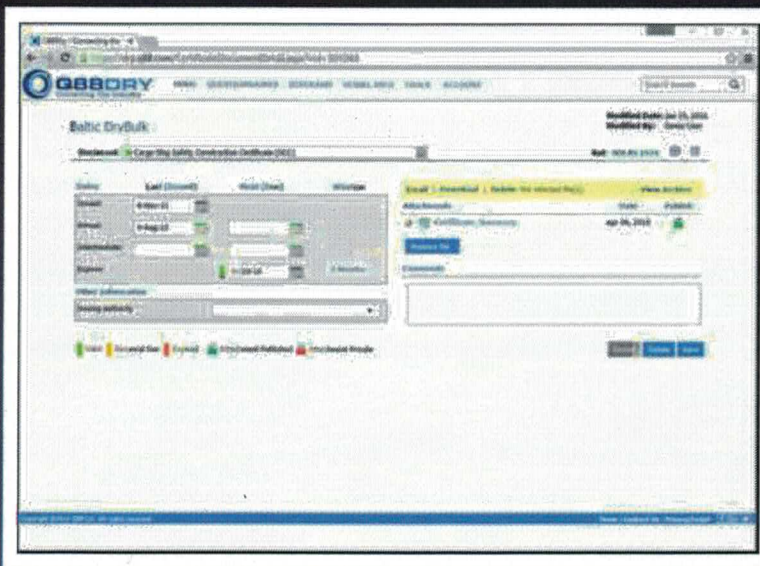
GBBDRY

Baltic DryBulk

Document: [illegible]

Ref: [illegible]

Dates

Last (Issued)

Next (Due)

Window

Issued

Actual

Intermediate

Expires

Other information

Issuing authority

Email | Download | Delete the selected file(s)

View Archive

Attachments

Date

Publish

Certificate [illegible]

Replace file

Comments

Valid

Renewal Due

Expired

Attachment Published

Attachment Private

Cancel

Delete

Save

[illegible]